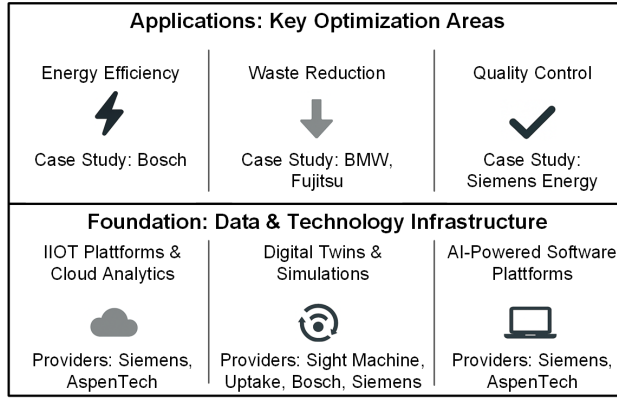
Applications: Key Optimization Areas

Energy Efficiency

Case Study: Bosch

Waste Reduction

Case Study: BMW, Fujitsu

Quality Control

Case Study: Siemens Energy

Foundation: Data & Technology Infrastructure

IIOT Platforms & Cloud Analytics

Providers: Siemens, AspenTech

Digital Twins & Simulations

Providers: Sight Machine, Uptake, Bosch, Siemens

AI-Powered Software Platforms

Providers: Siemens, AspenTech